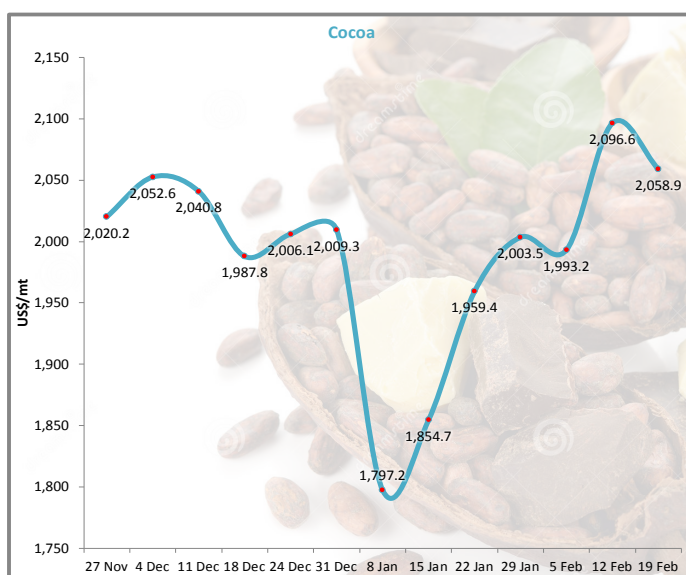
Cocoa

US$/mt

2,150
2,100
2,050
2,000
1,950
1,900
1,850
1,800
1,750

2,020.2
2,052.6
2,040.8
1,987.8
2,006.1
2,009.3
1,797.2
1,854.7
1,959.4
2,003.5
1,993.2
2,096.6
2,058.9

27 Nov
4 Dec
11 Dec
18 Dec
24 Dec
31 Dec
8 Jan
15 Jan
22 Jan
29 Jan
5 Feb
12 Feb
19 Feb